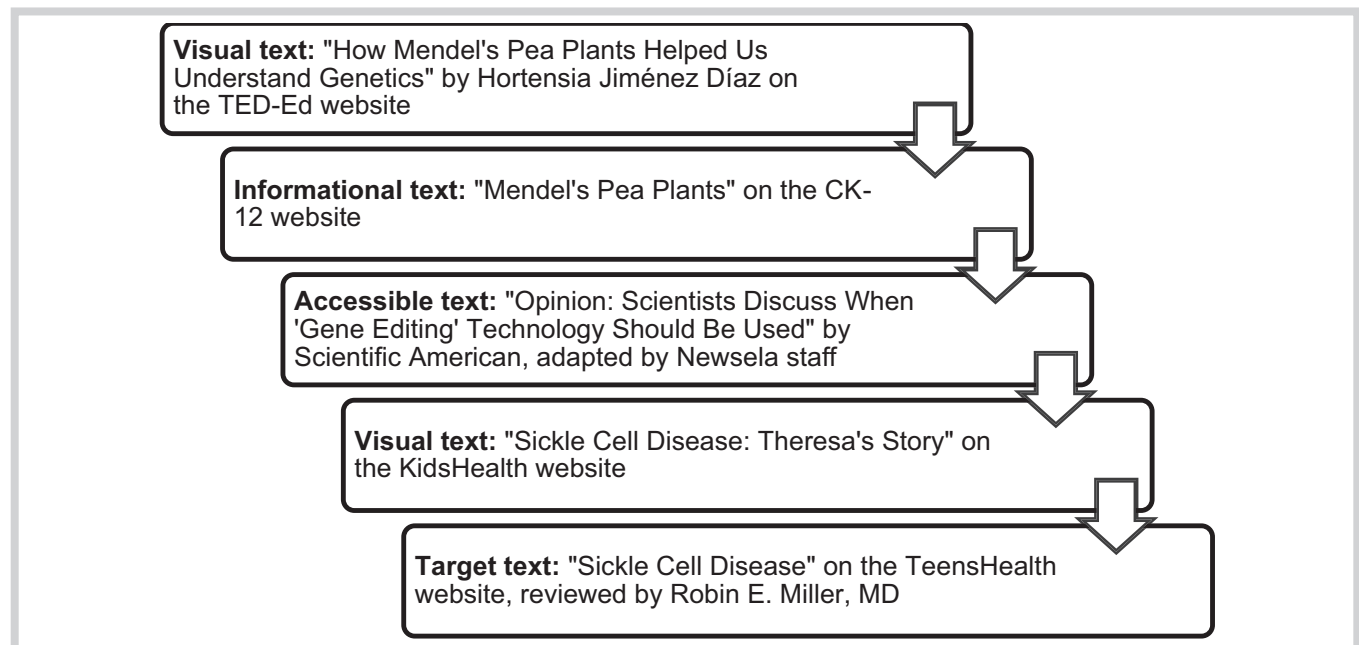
**Visual text:** "How Mendel's Pea Plants Helped Us Understand Genetics" by Hortensia Jiménez Díaz on the TED-Ed website

**Informational text:** "Mendel's Pea Plants" on the CK-12 website

**Accessible text:** "Opinion: Scientists Discuss When 'Gene Editing' Technology Should Be Used" by Scientific American, adapted by Newsela staff

**Visual text:** "Sickle Cell Disease: Theresa's Story" on the KidsHealth website

**Target text:** "Sickle Cell Disease" on the TeensHealth website, reviewed by Robin E. Miller, MD